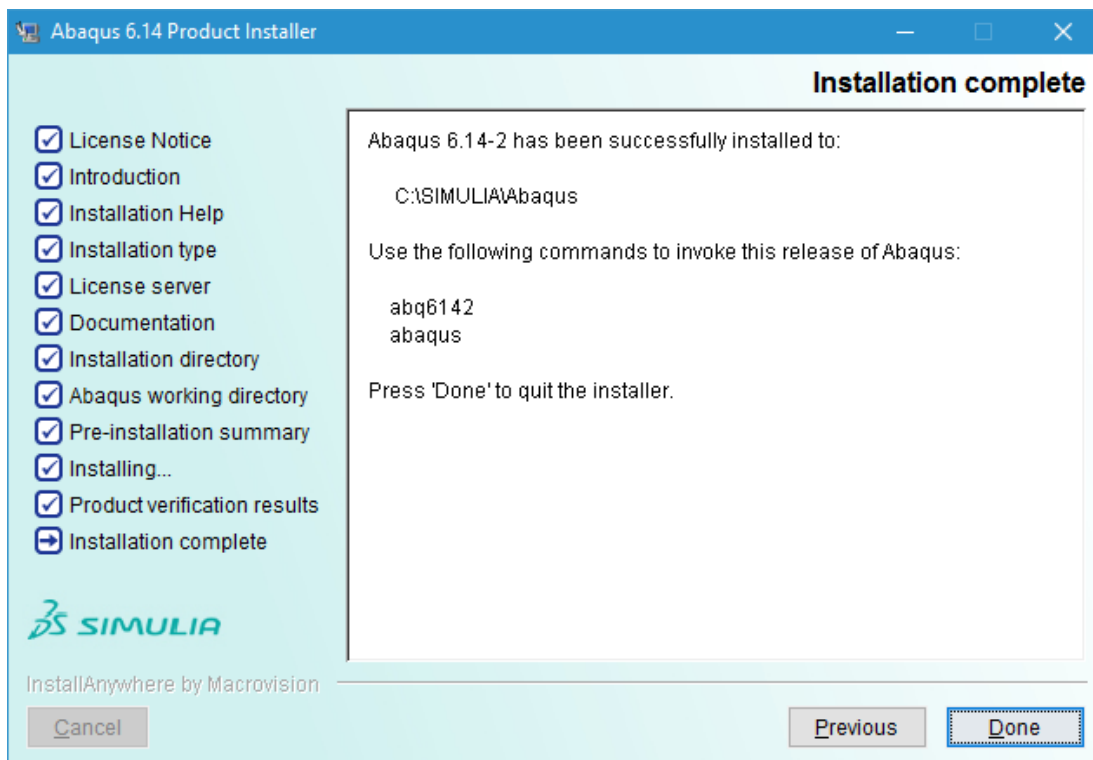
Abaqus 6.14 Product Installer

Installation complete

License Notice
Introduction
Installation Help
Installation type
License server
Documentation
Installation directory
Abaqus working directory
Pre-installation summary
Installing...
Product verification results
Installation complete

Abaqus 6.14-2 has been successfully installed to:

C:\SIMULIA\Abaqus

Use the following commands to invoke this release of Abaqus:

abq6142
abaqus

Press 'Done' to quit the installer.

3DS SIMULIA

InstallAnywhere by Macrovision

Cancel

Previous

Done